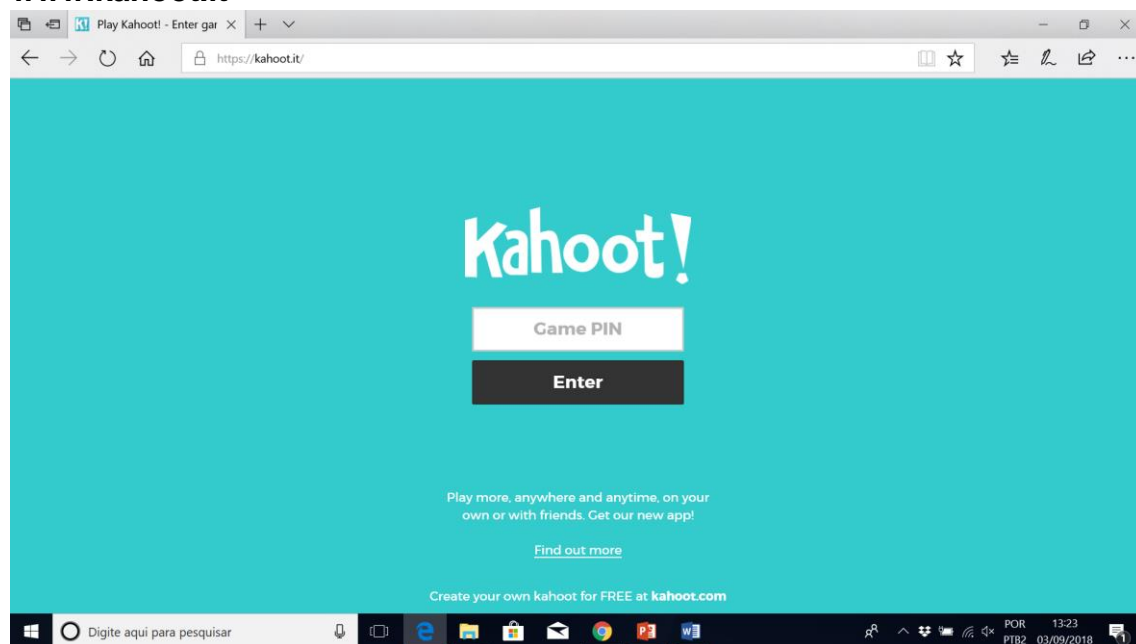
Play Kahoot! - Enter gar

https://kahoot.it/

Kahoot!

Game PIN

Enter

Play more, anywhere and anytime, on your own or with friends. Get our new app!

Find out more

Create your own kahoot for FREE at kahoot.com

Digite aqui para pesquisar

POR
PTB2

13:23
03/09/2018